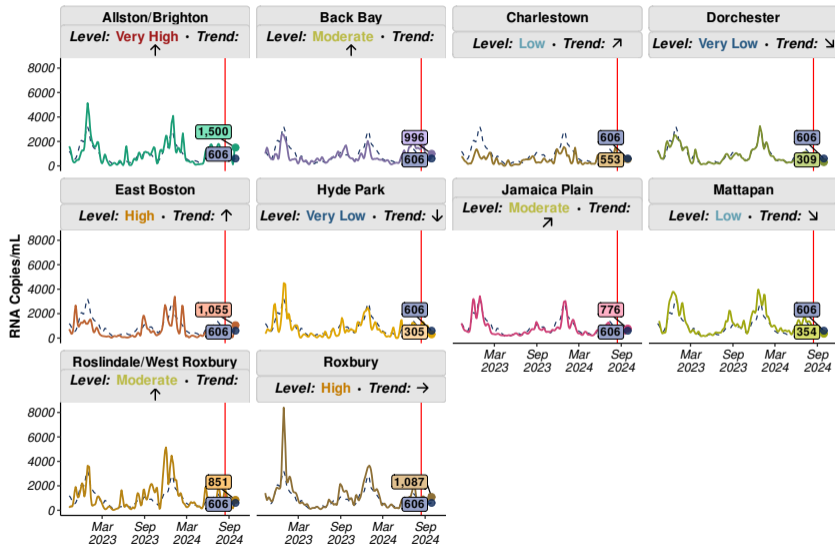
Allston/Brighton
Level: Very High • Trend: ↑

Back Bay
Level: Moderate • Trend: ↑

Charlestown
Level: Low • Trend: ↗

Dorchester
Level: Very Low • Trend: ↘

8000
6000
4000
2000
0

1,500
606

996
606

606
553

606
309

East Boston
Level: High • Trend: ↑

Hyde Park
Level: Very Low • Trend: ↓

Jamaica Plain
Level: Moderate • Trend: ↗

Mattapan
Level: Low • Trend: ↘

RNA Copies/mL

8000
6000
4000
2000
0

1,055
606

606
305

776
606

606
354

Mar 2023
Sep 2023
Mar 2024
Sep 2024

Mar 2023
Sep 2023
Mar 2024
Sep 2024

Roslindale/West Roxbury
Level: Moderate • Trend: ↑

Roxbury
Level: High • Trend: →

8000
6000
4000
2000
0

851
606

1,087
606

Mar 2023
Sep 2023
Mar 2024
Sep 2024

Mar 2023
Sep 2023
Mar 2024
Sep 2024